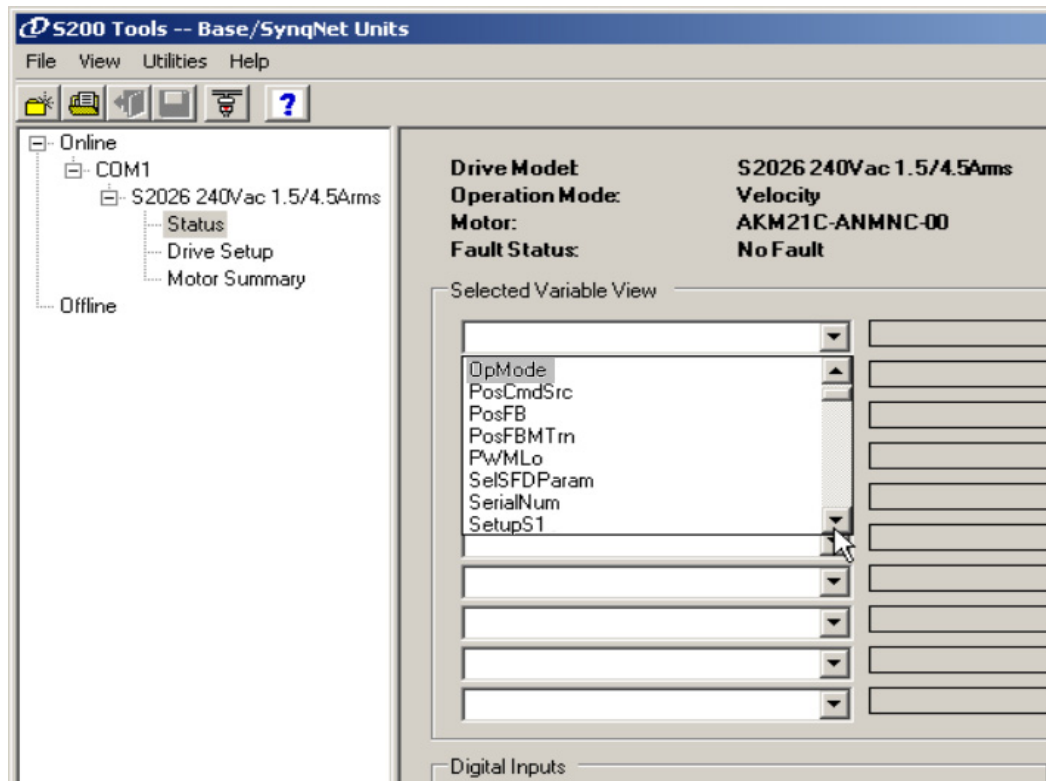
S200 Tools -- Base/SynqNet Units

File View Utilities Help

Online
COM1
S2026 240Vac 1.5/4.5Arms
Status
Drive Setup
Motor Summary
Offline

Drive Model: S2026 240Vac 1.5/4.5Arms
Operation Mode: Velocity
Motor: AKM21C-ANMNC-00
Fault Status: No Fault

Selected Variable View

OpMode
PosCmdSrc
PosFB
PosFBMTrn
PWMLo
SelSFDParam
SerialNum
SetupS1

Digital Inputs